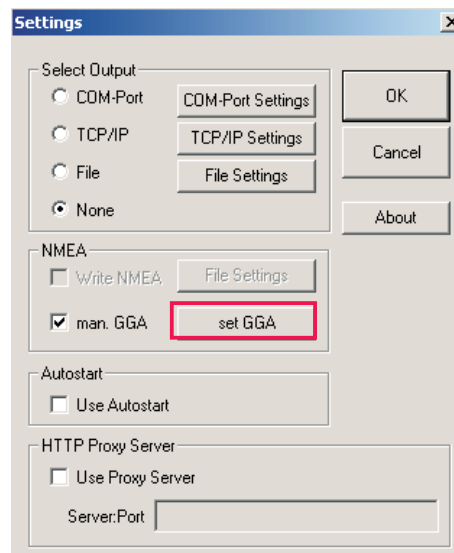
Settings

Select Output

COM-Port
COM-Port Settings

TCP/IP
TCP/IP Settings

File
File Settings

None

OK

Cancel

About

NMEA

Write NMEA
File Settings

man. GGA
set GGA

Autostart

Use Autostart

HTTP Proxy Server

Use Proxy Server

Server:Port